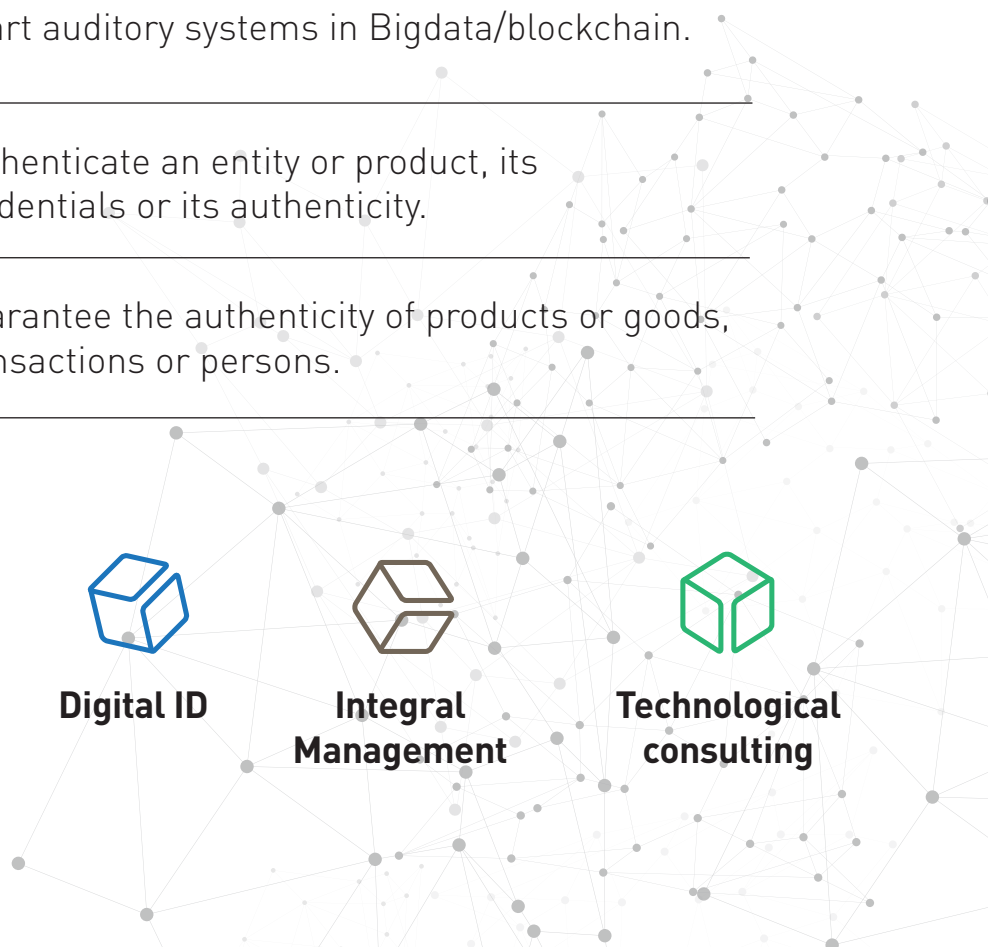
art auditory systems in Bigdata/blockchain.

henticate an entity or product, its dentials or its authenticity.

arantee the authenticity of products or goods, nsactions or persons.

Digital ID

Integral Management

Technological consulting